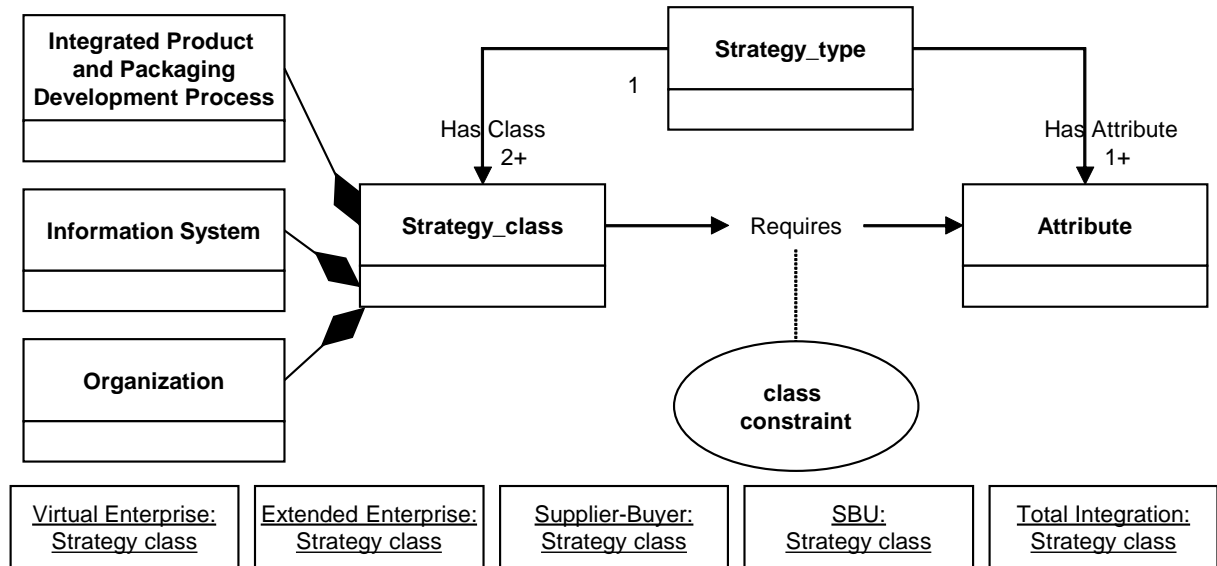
Integrated Product and Packaging Development Process

Strategy_type

1

Has Class
2+

Has Attribute
1+

Information System

Strategy_class

Requires

Attribute

Organization

class constraint

Virtual Enterprise: Strategy class

Extended Enterprise: Strategy class

Supplier-Buyer: Strategy class

SBU: Strategy class

Total Integration: Strategy class